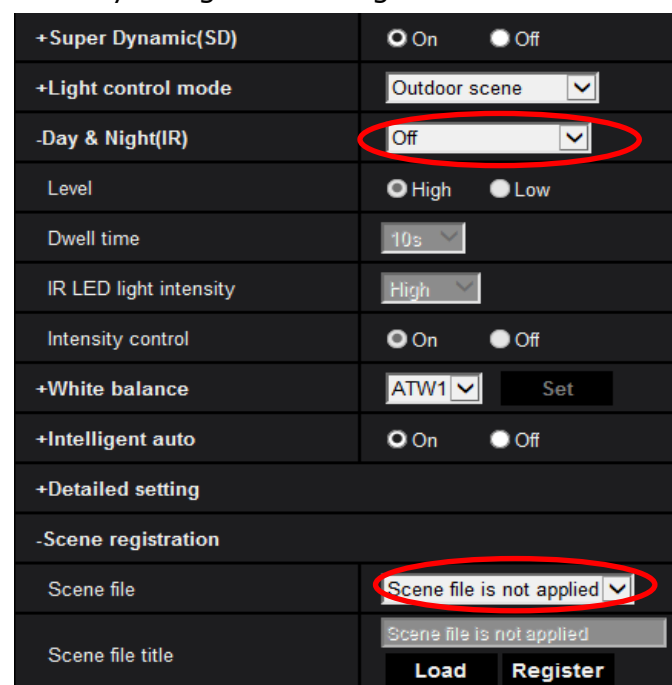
| +Super Dynamic(SD) | On Off |
|---|---|
| +Light control mode | Outdoor scene |
| -Day & Night(IR) | Off |
| Level | High Low |
| Dwell time | 10s |
| IR LED light intensity | High |
| Intensity control | On Off |
| +White balance | ATW1 Set |
| +Intelligent auto | On Off |
| +Detailed setting | |
| -Scene registration | |
| Scene file | Scene file is not applied |
| Scene file title | Scene file is not applied Load Register |